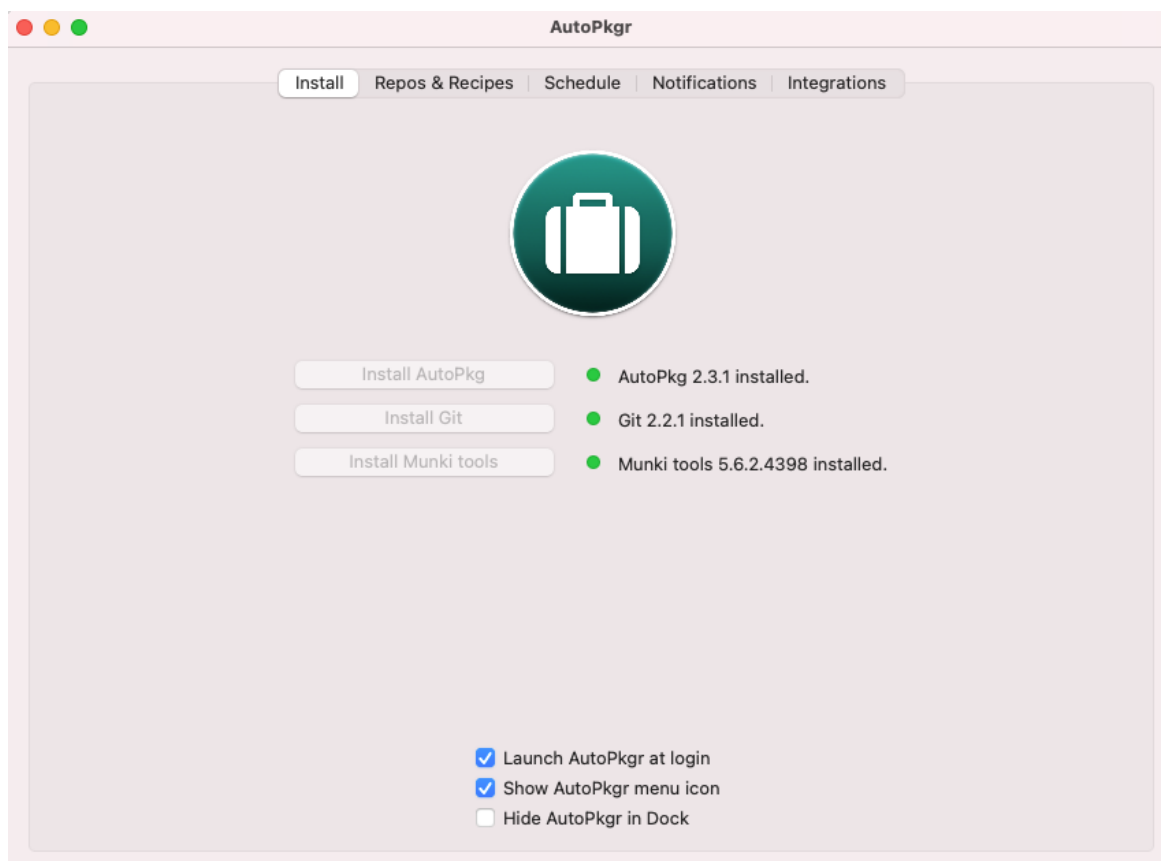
AutoPkgr

Install | Repos & Recipes | Schedule | Notifications | Integrations

Install AutoPkg
AutoPkg 2.3.1 installed.

Install Git
Git 2.2.1 installed.

Install Munki tools
Munki tools 5.6.2.4398 installed.

Launch AutoPkgr at login
Show AutoPkgr menu icon
Hide AutoPkgr in Dock